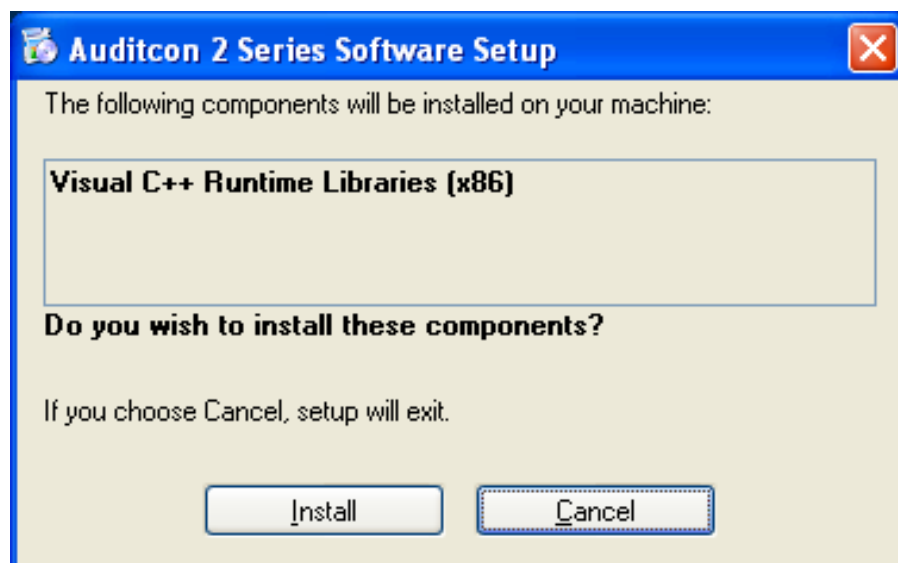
Auditcon 2 Series Software Setup

The following components will be installed on your machine:

Visual C++ Runtime Libraries (x86)

Do you wish to install these components?

If you choose Cancel, setup will exit.

Install

Cancel